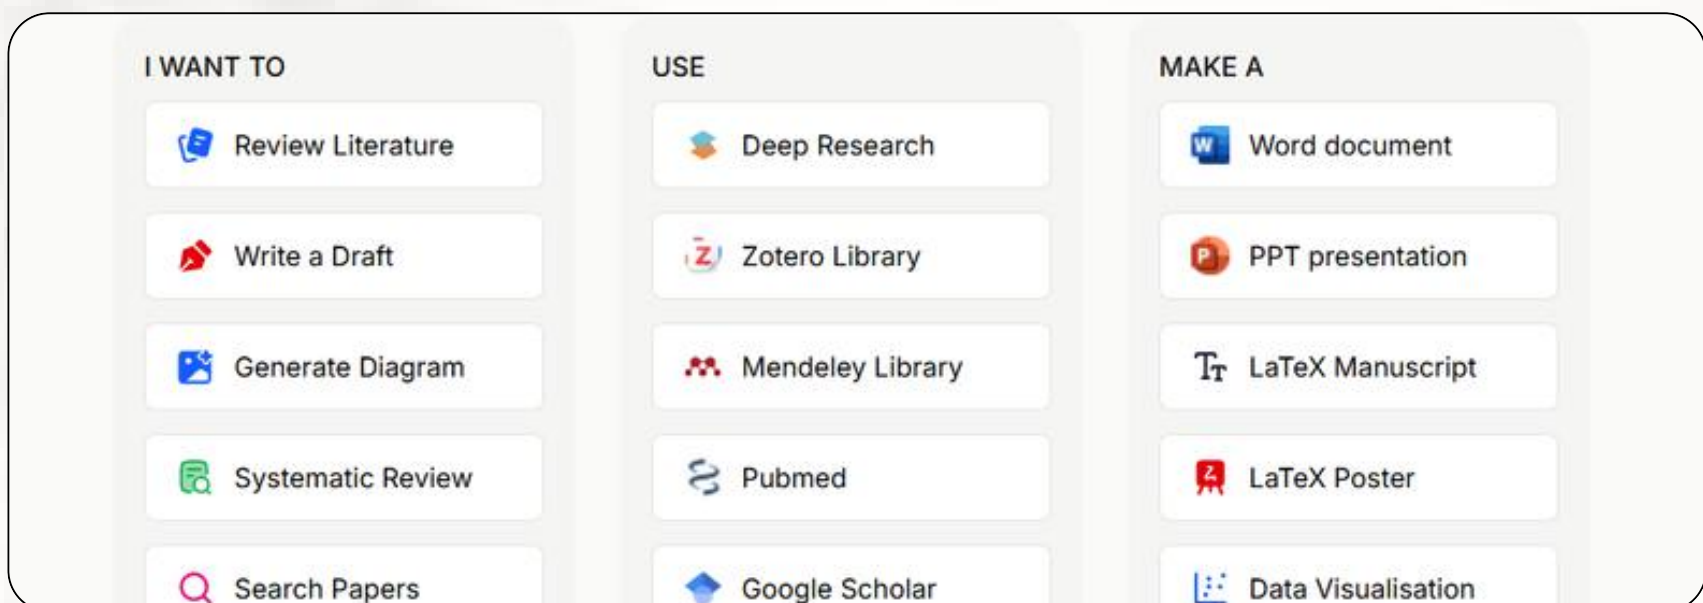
I WANT TO

Review Literature

Write a Draft

Generate Diagram

Systematic Review

Search Papers

USE

Deep Research

Zotero Library

Mendeley Library

Pubmed

Google Scholar

MAKE A

Word document

PPT presentation

LaTeX Manuscript

LaTeX Poster

Data Visualisation